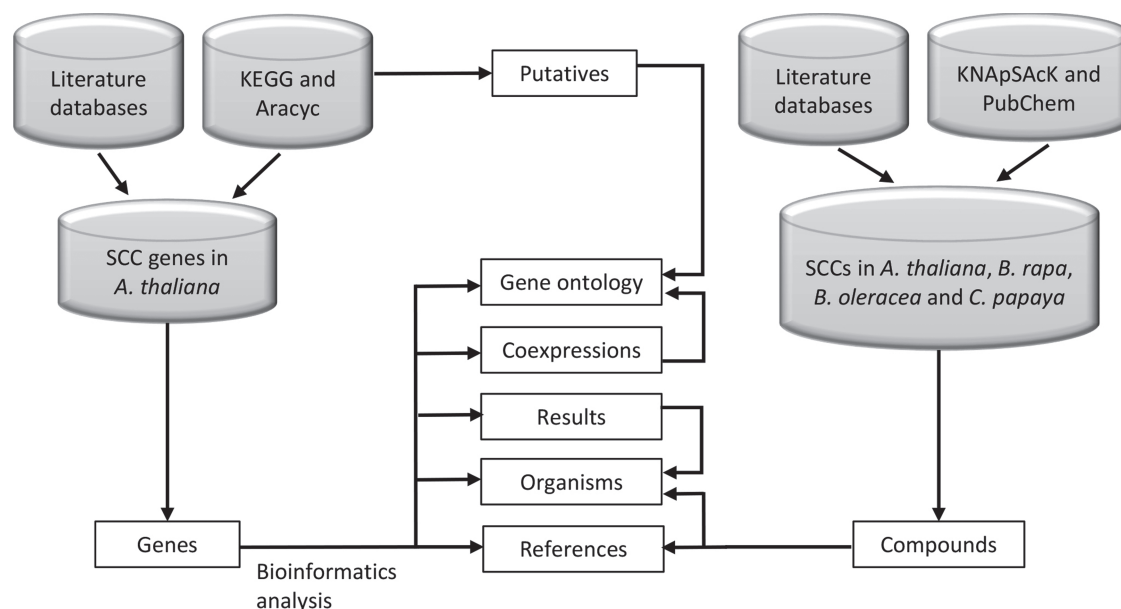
Literature databases

KEGG and Aracyc

Putatives

Literature databases

KNApSAcK and PubChem

SCC genes in *A. thaliana*

SCCs in *A. thaliana*, *B. rapa*, *B. oleracea* and *C. papaya*

Gene ontology

Coexpressions

Results

Organisms

Genes

References

Compounds

Bioinformatics analysis